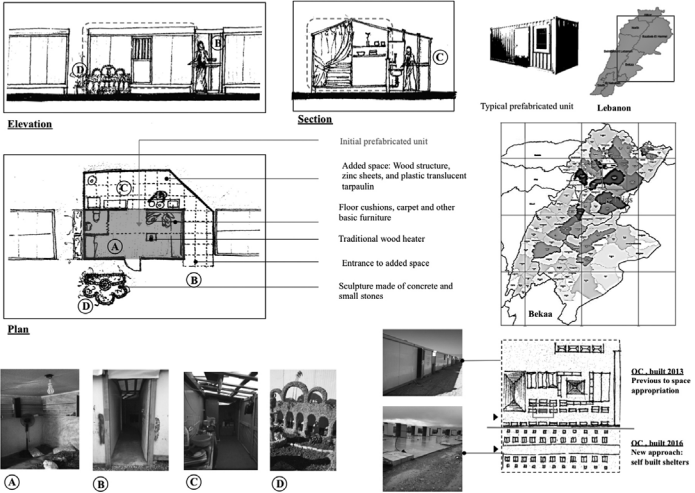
D
B
Elevation

C
Section

Typical prefabricated unit
Lebanon

C
A
B
D
Plan

Initial prefabricated unit
Added space: Wood structure, zinc sheets, and plastic translucent tarpaulin
Floor cushions, carpet and other basic furniture
Traditional wood heater
Entrance to added space
Sculpture made of concrete and small stones

Bekaa

OC , built 2013
Previous to space appropriation

OC , built 2016
New approach: self built shelters

A
B
C
D